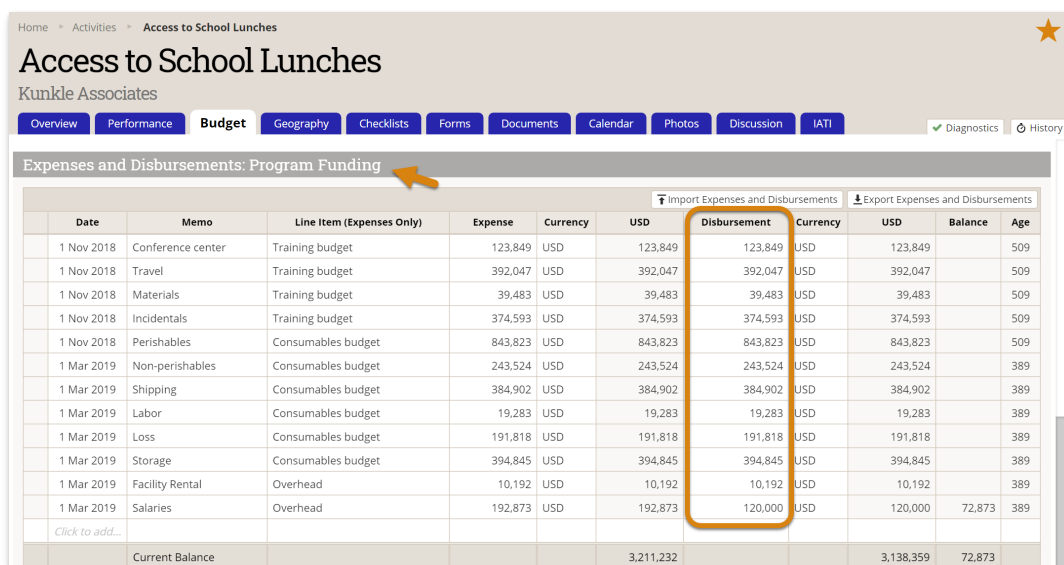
Home ▸ Activities ▸ Access to School Lunches

Access to School Lunches

Kunkle Associates

Overview | Performance | Budget | Geography | Checklists | Forms | Documents | Calendar | Photos | Discussion | IATI

✔ Diagnostics | History

Expenses and Disbursements: Program Funding

Import Expenses and Disbursements | Export Expenses and Disbursements

| Date | Memo | Line Item (Expenses Only) | Expense | Currency | USD | Disbursement | Currency | USD | Balance | Age |
|---|---|---|---|---|---|---|---|---|---|---|
| 1 Nov 2018 | Conference center | Training budget | 123,849 | USD | 123,849 | 123,849 | USD | 123,849 | | 509 |
| 1 Nov 2018 | Travel | Training budget | 392,047 | USD | 392,047 | 392,047 | USD | 392,047 | | 509 |
| 1 Nov 2018 | Materials | Training budget | 39,483 | USD | 39,483 | 39,483 | USD | 39,483 | | 509 |
| 1 Nov 2018 | Incidentals | Training budget | 374,593 | USD | 374,593 | 374,593 | USD | 374,593 | | 509 |
| 1 Nov 2018 | Perishables | Consumables budget | 843,823 | USD | 843,823 | 843,823 | USD | 843,823 | | 509 |
| 1 Mar 2019 | Non-perishables | Consumables budget | 243,524 | USD | 243,524 | 243,524 | USD | 243,524 | | 389 |
| 1 Mar 2019 | Shipping | Consumables budget | 384,902 | USD | 384,902 | 384,902 | USD | 384,902 | | 389 |
| 1 Mar 2019 | Labor | Consumables budget | 19,283 | USD | 19,283 | 19,283 | USD | 19,283 | | 389 |
| 1 Mar 2019 | Loss | Consumables budget | 191,818 | USD | 191,818 | 191,818 | USD | 191,818 | | 389 |
| 1 Mar 2019 | Storage | Consumables budget | 394,845 | USD | 394,845 | 394,845 | USD | 394,845 | | 389 |
| 1 Mar 2019 | Facility Rental | Overhead | 10,192 | USD | 10,192 | 10,192 | USD | 10,192 | | 389 |
| 1 Mar 2019 | Salaries | Overhead | 192,873 | USD | 192,873 | 120,000 | USD | 120,000 | 72,873 | 389 |
| Click to add... | | | | | | | | | | |
| | Current Balance | | | | 3,211,232 | | | 3,138,359 | 72,873 | |